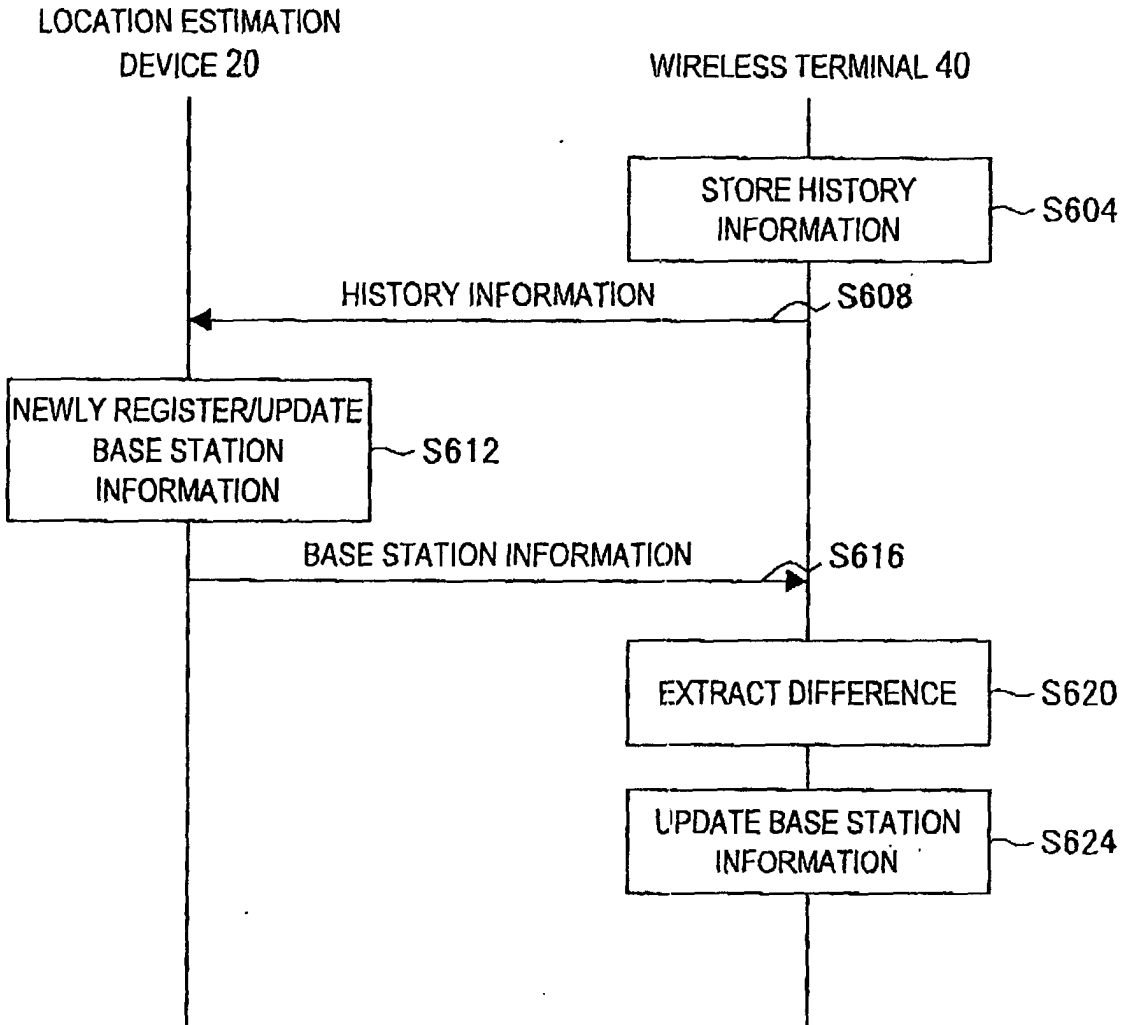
LOCATION ESTIMATION DEVICE 20

WIRELESS TERMINAL 40

STORE HISTORY INFORMATION

S604

HISTORY INFORMATION

S608

NEWLY REGISTER/UPDATE BASE STATION INFORMATION

S612

BASE STATION INFORMATION

S616

EXTRACT DIFFERENCE

S620

UPDATE BASE STATION INFORMATION

S624